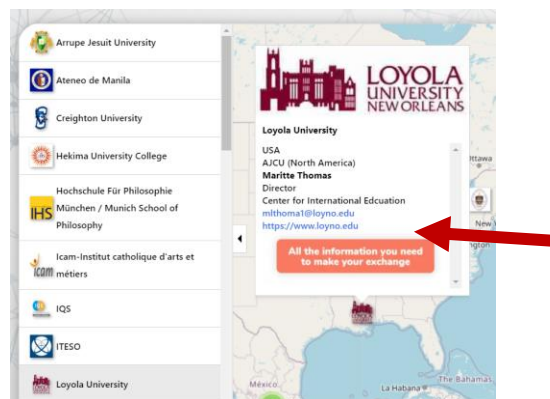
Arrupe Jesuit University

Ateneo de Manila

Creighton University

Hekima University College

IHS Hochschule Für Philosophie München / Munich School of Philosophy

icam Icam-Institut catholique d'arts et métiers

IQS

ITESO

Loyola University

LOYOLA UNIVERSITY NEW ORLEANS

Loyola University

USA
AJCU (North America)
**Maritte Thomas**
Director
Center for International Edcuation
mlthoma1@loyno.edu
https://www.loyno.edu

All the information you need to make your exchange

Ottawa

New

México

La Habana

The Bahamas